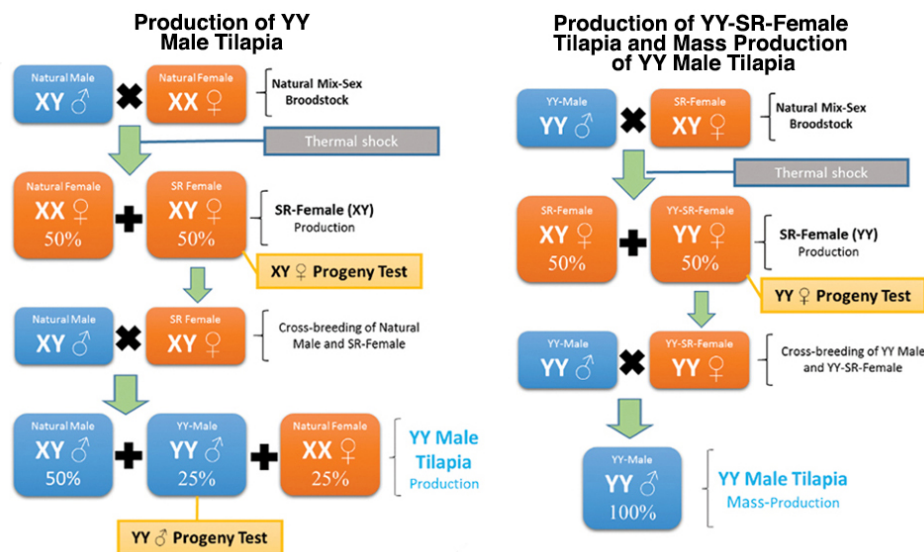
Production of YY Male Tilapia

Natural Male
XY ♂

Natural Female
XX ♀

Natural Mix-Sex Broodstock

Thermal shock

Natural Female
XX ♀
50%

SR Female
XY ♀
50%

SR-Female (XY) Production

XY ♀ Progeny Test

Natural Male
XY ♂

SR Female
XY ♀

Cross-breeding of Natural Male and SR-Female

Natural Male
XY ♂
50%

YY-Male
YY ♂
25%

Natural Female
XX ♀
25%

YY Male Tilapia Production

YY ♂ Progeny Test

Production of YY-SR-Female Tilapia and Mass Production of YY Male Tilapia

YY-Male
YY ♂

SR-Female
XY ♀

Natural Mix-Sex Broodstock

Thermal shock

SR-Female
XY ♀
50%

YY-SR-Female
YY ♀
50%

SR-Female (YY) Production

YY ♀ Progeny Test

YY-Male
YY ♂

YY-SR-Female
YY ♀

Cross-breeding of YY Male and YY-SR-Female

YY-Male
YY ♂
100%

YY Male Tilapia Mass-Production